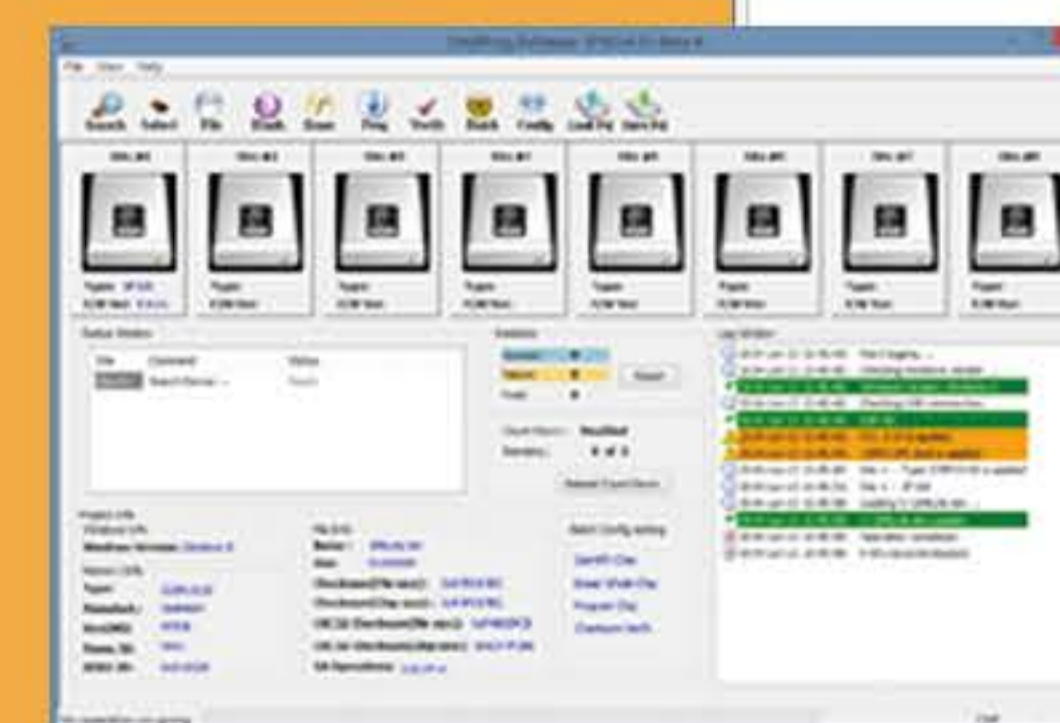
File View Help

Search Select File Blank Erase Prog Verify Read Config Load Prj Save Prj

Site #1 Site #2 Site #3 Site #4 Site #5 Site #6 Site #7 Site #8

Status Window

Statistics

Reset

Log Window

Project Info

File Info

Batch Config setting

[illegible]